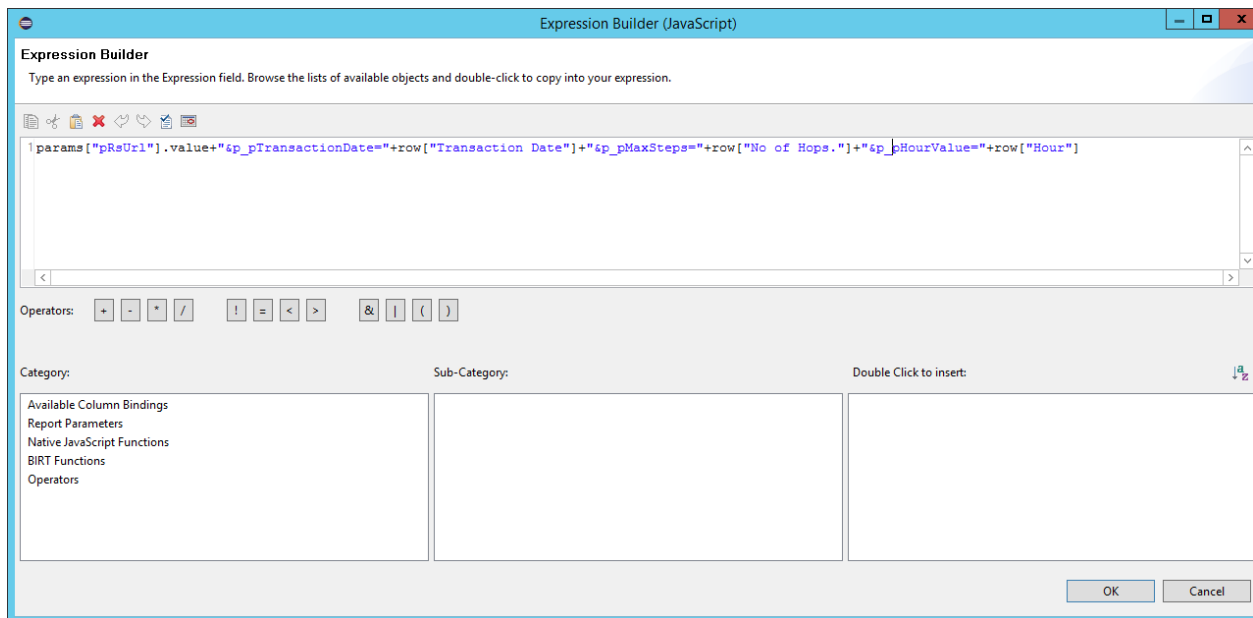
Expression Builder (JavaScript)

Expression Builder

Type an expression in the Expression field. Browse the lists of available objects and double-click to copy into your expression.

1 params["pRsUrl"].value+"&p_pTransactionDate="+row["Transaction Date"]+"&p_pMaxSteps="+row["No of Hops."]+"&p_pHourValue="+row["Hour"]

Operators: + - * / ! = < > & | ( )

Category:

Available Column Bindings
Report Parameters
Native JavaScript Functions
BIRT Functions
Operators

Sub-Category:

Double Click to insert:

OK Cancel